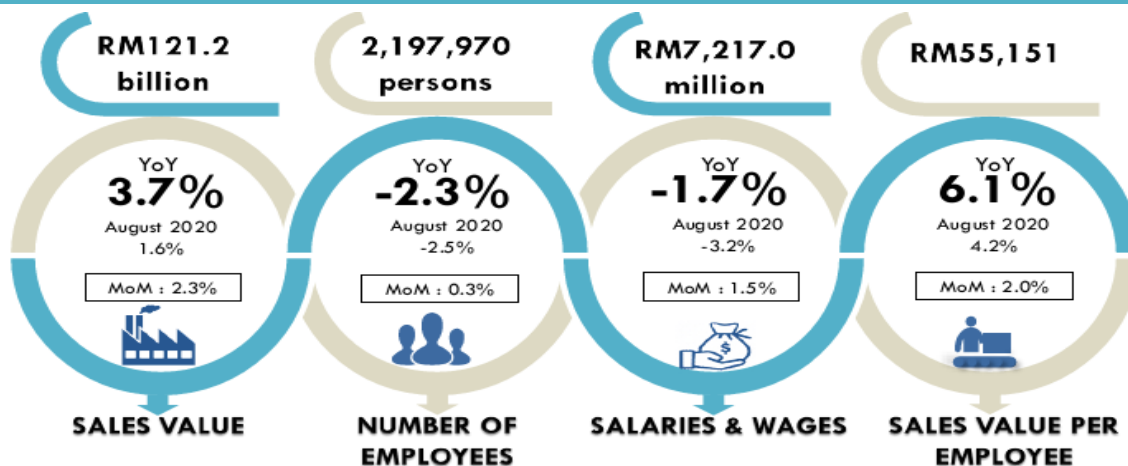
RM121.2 billion

YoY
3.7%
August 2020
1.6%

MoM : 2.3%

SALES VALUE

2,197,970 persons

YoY
-2.3%
August 2020
-2.5%

MoM : 0.3%

NUMBER OF EMPLOYEES

RM7,217.0 million

YoY
-1.7%
August 2020
-3.2%

MoM : 1.5%

$

SALARIES & WAGES

RM55,151

YoY
6.1%
August 2020
4.2%

MoM : 2.0%

SALES VALUE PER EMPLOYEE